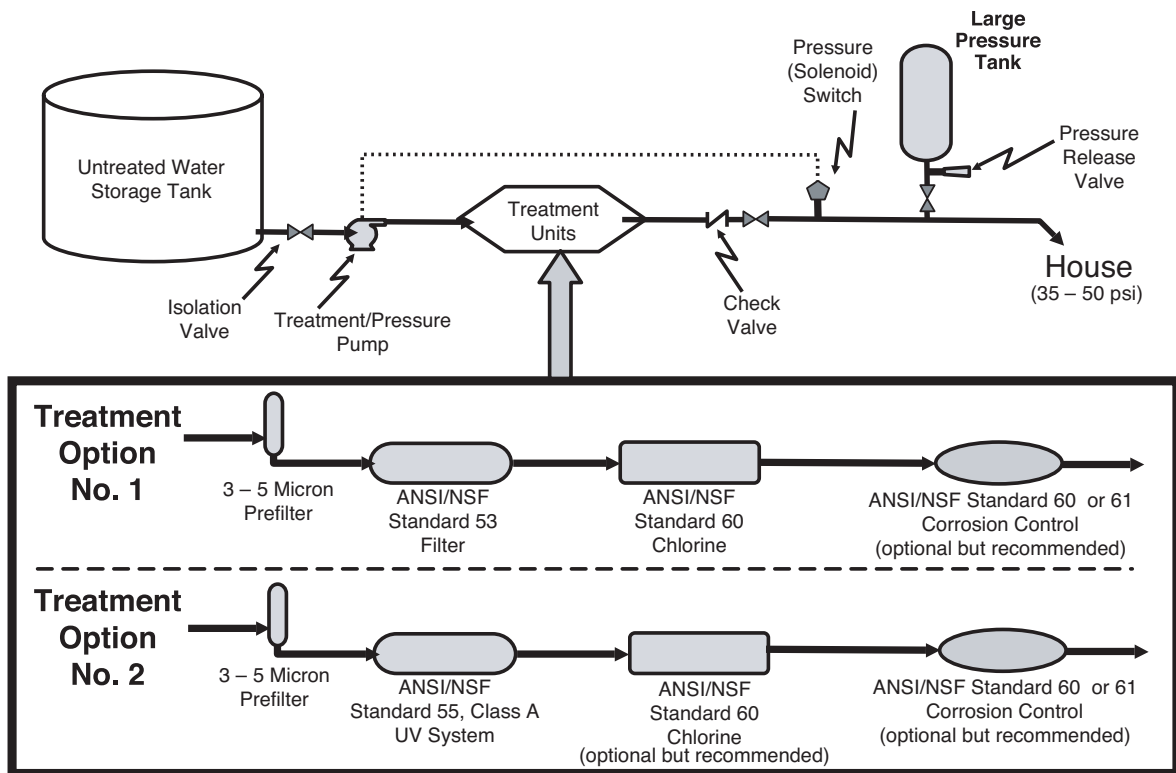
Untreated Water Storage Tank

Isolation Valve

Treatment/Pressure Pump

Treatment Units

Check Valve

Pressure (Solenoid) Switch

Large Pressure Tank

Pressure Release Valve

House
(35 – 50 psi)

Treatment Option No. 1

3 – 5 Micron Prefilter

ANSI/NSF Standard 53 Filter

ANSI/NSF Standard 60 Chlorine

ANSI/NSF Standard 60 or 61 Corrosion Control (optional but recommended)

Treatment Option No. 2

3 – 5 Micron Prefilter

ANSI/NSF Standard 55, Class A UV System

ANSI/NSF Standard 60 Chlorine (optional but recommended)

ANSI/NSF Standard 60 or 61 Corrosion Control (optional but recommended)